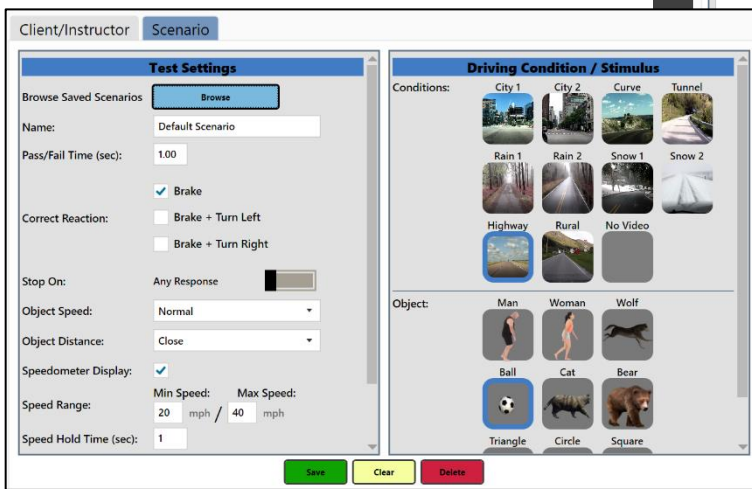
Client/Instructor Scenario

Test Settings

Browse Saved Scenarios Browse

Name: Default Scenario

Pass/Fail Time (sec): 1.00

Correct Reaction: ✓ Brake
Brake + Turn Left
Brake + Turn Right

Stop On: Any Response

Object Speed: Normal

Object Distance: Close

Speedometer Display: ✓

Speed Range: Min Speed: 20 mph / Max Speed: 40 mph

Speed Hold Time (sec): 1

Driving Condition / Stimulus

Conditions:
City 1 City 2 Curve Tunnel
Rain 1 Rain 2 Snow 1 Snow 2
Highway Rural No Video

Object:
Man Woman Wolf
Ball Cat Bear
Triangle Circle Square

Save Clear Delete